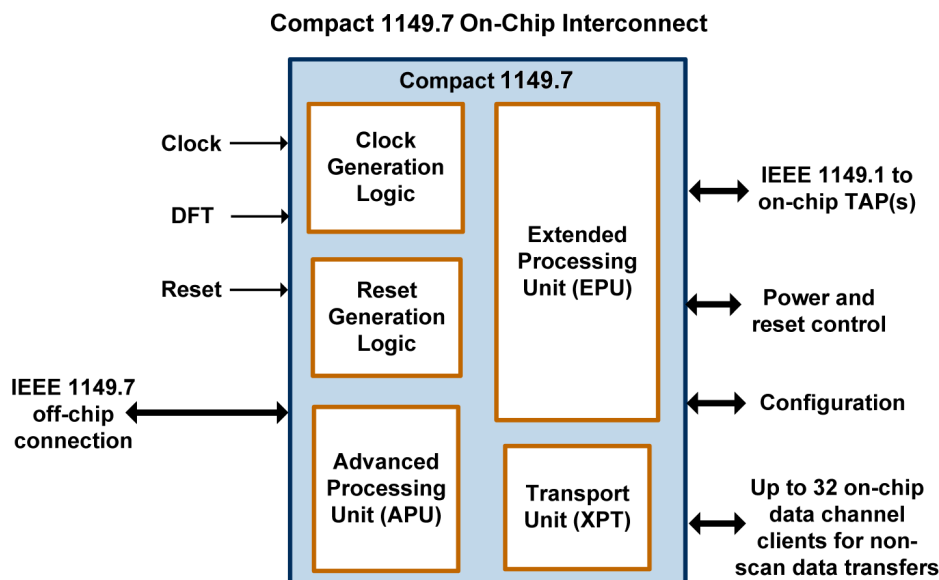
Compact 1149.7 On-Chip Interconnect

Compact 1149.7

Clock

DFT

Reset

IEEE 1149.7 off-chip connection

Clock Generation Logic

Reset Generation Logic

Advanced Processing Unit (APU)

Extended Processing Unit (EPU)

Transport Unit (XPT)

IEEE 1149.1 to on-chip TAP(s)

Power and reset control

Configuration

Up to 32 on-chip data channel clients for non-scan data transfers